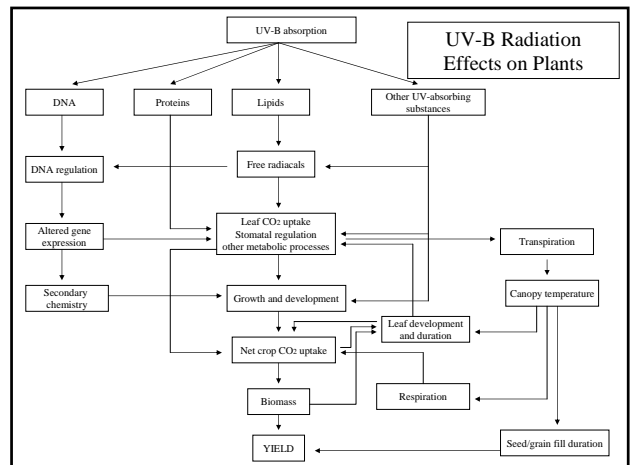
UV-B absorption

UV-B Radiation Effects on Plants

DNA

Proteins

Lipids

Other UV-absorbing substances

DNA regulation

Free radicals

Altered gene expression

Leaf $CO_2$ uptake Stomatal regulation other metabolic processes

Transpiration

Secondary chemistry

Growth and development

Canopy temperature

Leaf development and duration

Net crop $CO_2$ uptake

Biomass

Respiration

YIELD

Seed/grain fill duration